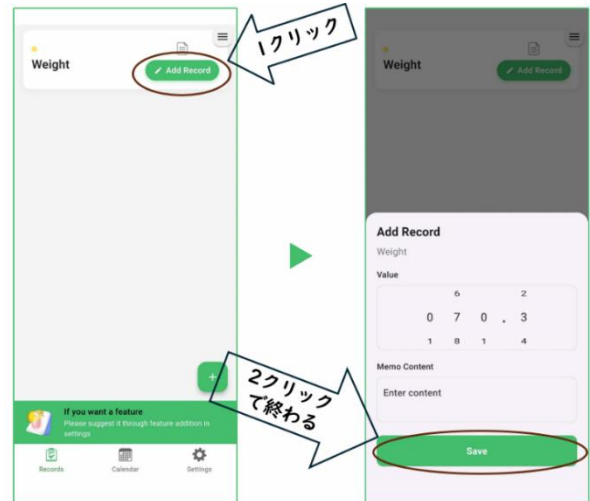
Weight

Add Record

1クリック

If you want a feature
Please suggest it through feature addition in settings

Records Calendar Settings

Weight

Add Record

Add Record

Weight

Value

6 2
0 7 0 . 3
1 8 1 4

Memo Content

Enter content

Save

2クリックで終わる